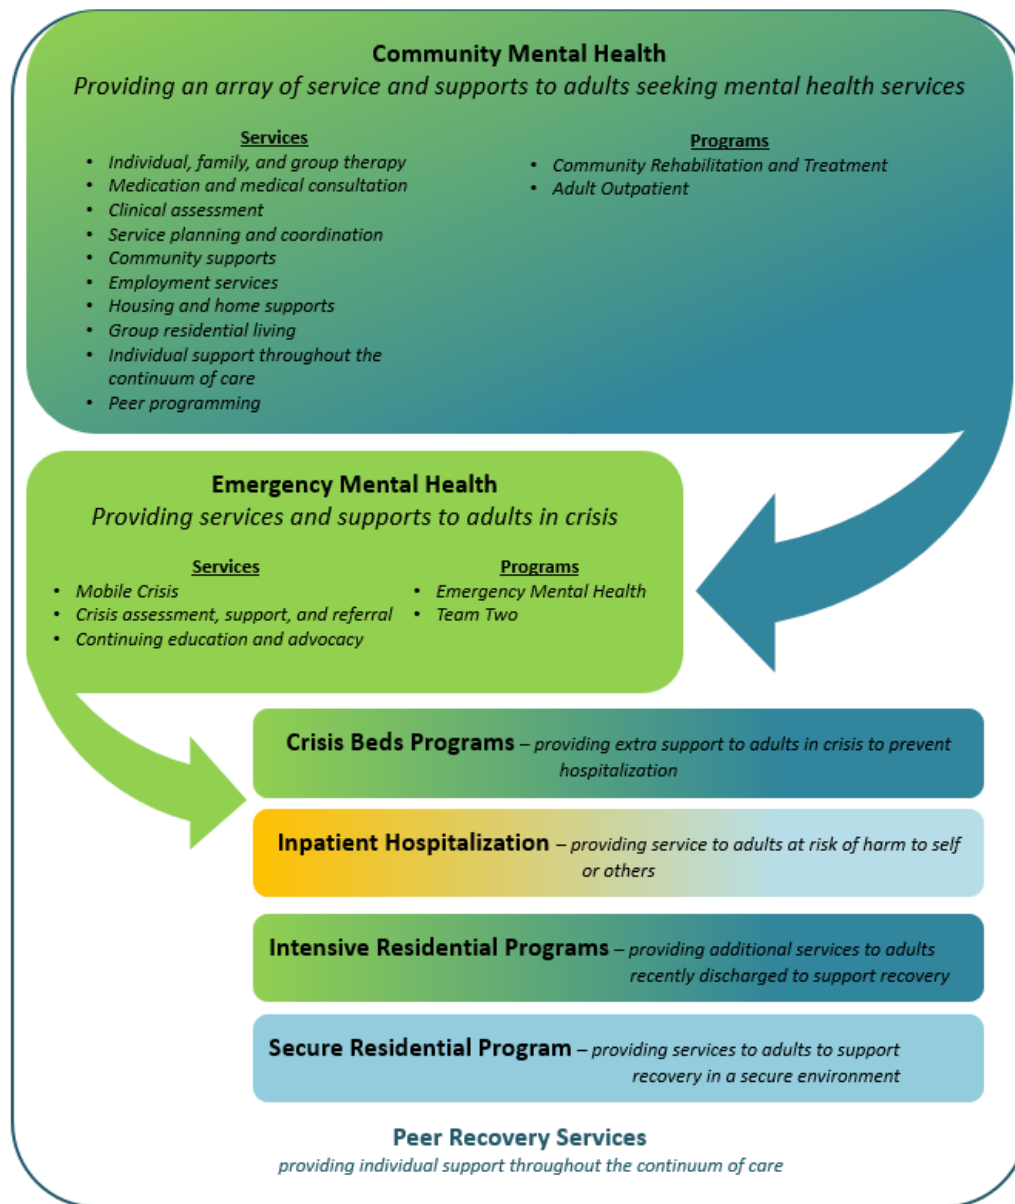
Community Mental Health
Providing an array of service and supports to adults seeking mental health services

Services
• Individual, family, and group therapy
• Medication and medical consultation
• Clinical assessment
• Service planning and coordination
• Community supports
• Employment services
• Housing and home supports
• Group residential living
• Individual support throughout the continuum of care
• Peer programming

Programs
• Community Rehabilitation and Treatment
• Adult Outpatient

Emergency Mental Health
Providing services and supports to adults in crisis

Services
• Mobile Crisis
• Crisis assessment, support, and referral
• Continuing education and advocacy

Programs
• Emergency Mental Health
• Team Two

Crisis Beds Programs – providing extra support to adults in crisis to prevent hospitalization

Inpatient Hospitalization – providing service to adults at risk of harm to self or others

Intensive Residential Programs – providing additional services to adults recently discharged to support recovery

Secure Residential Program – providing services to adults to support recovery in a secure environment

Peer Recovery Services
providing individual support throughout the continuum of care